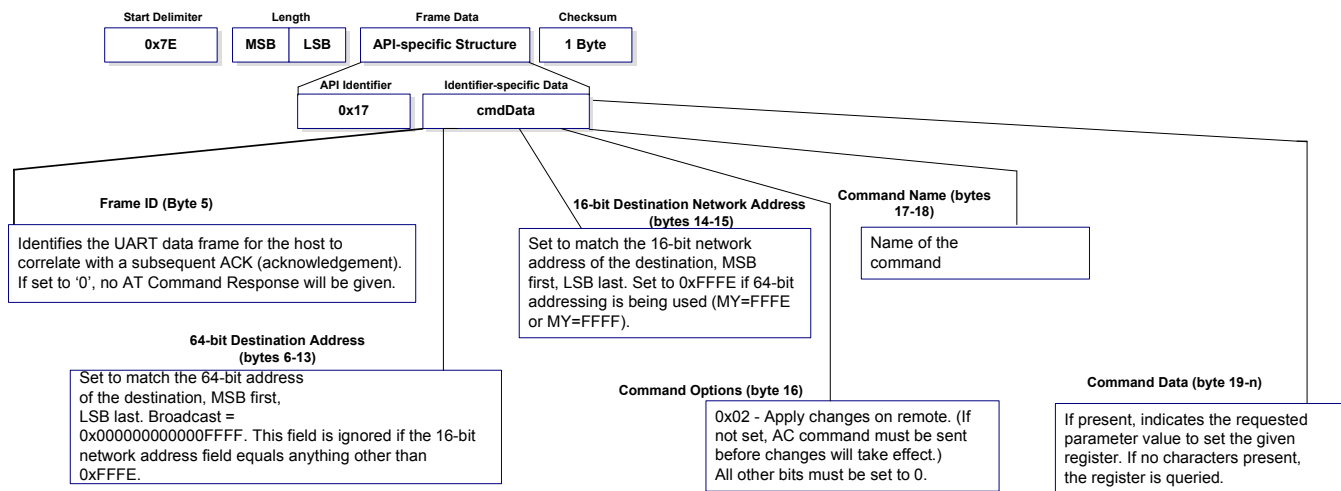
Start Delimiter
0x7E

Length
MSB LSB

Frame Data
API-specific Structure

Checksum
1 Byte

API Identifier
0x17

Identifier-specific Data
cmdData

Frame ID (Byte 5)

Identifies the UART data frame for the host to correlate with a subsequent ACK (acknowledgement). If set to '0', no AT Command Response will be given.

16-bit Destination Network Address (bytes 14-15)

Set to match the 16-bit network address of the destination, MSB first, LSB last. Set to 0xFFFE if 64-bit addressing is being used (MY=FFFE or MY=FFFF).

Command Name (bytes 17-18)

Name of the command

64-bit Destination Address (bytes 6-13)

Set to match the 64-bit address of the destination, MSB first, LSB last. Broadcast = 0x000000000000FFFF. This field is ignored if the 16-bit network address field equals anything other than 0xFFFE.

Command Options (byte 16)

0x02 - Apply changes on remote. (If not set, AC command must be sent before changes will take effect.)
All other bits must be set to 0.

Command Data (byte 19-n)

If present, indicates the requested parameter value to set the given register. If no characters present, the register is queried.